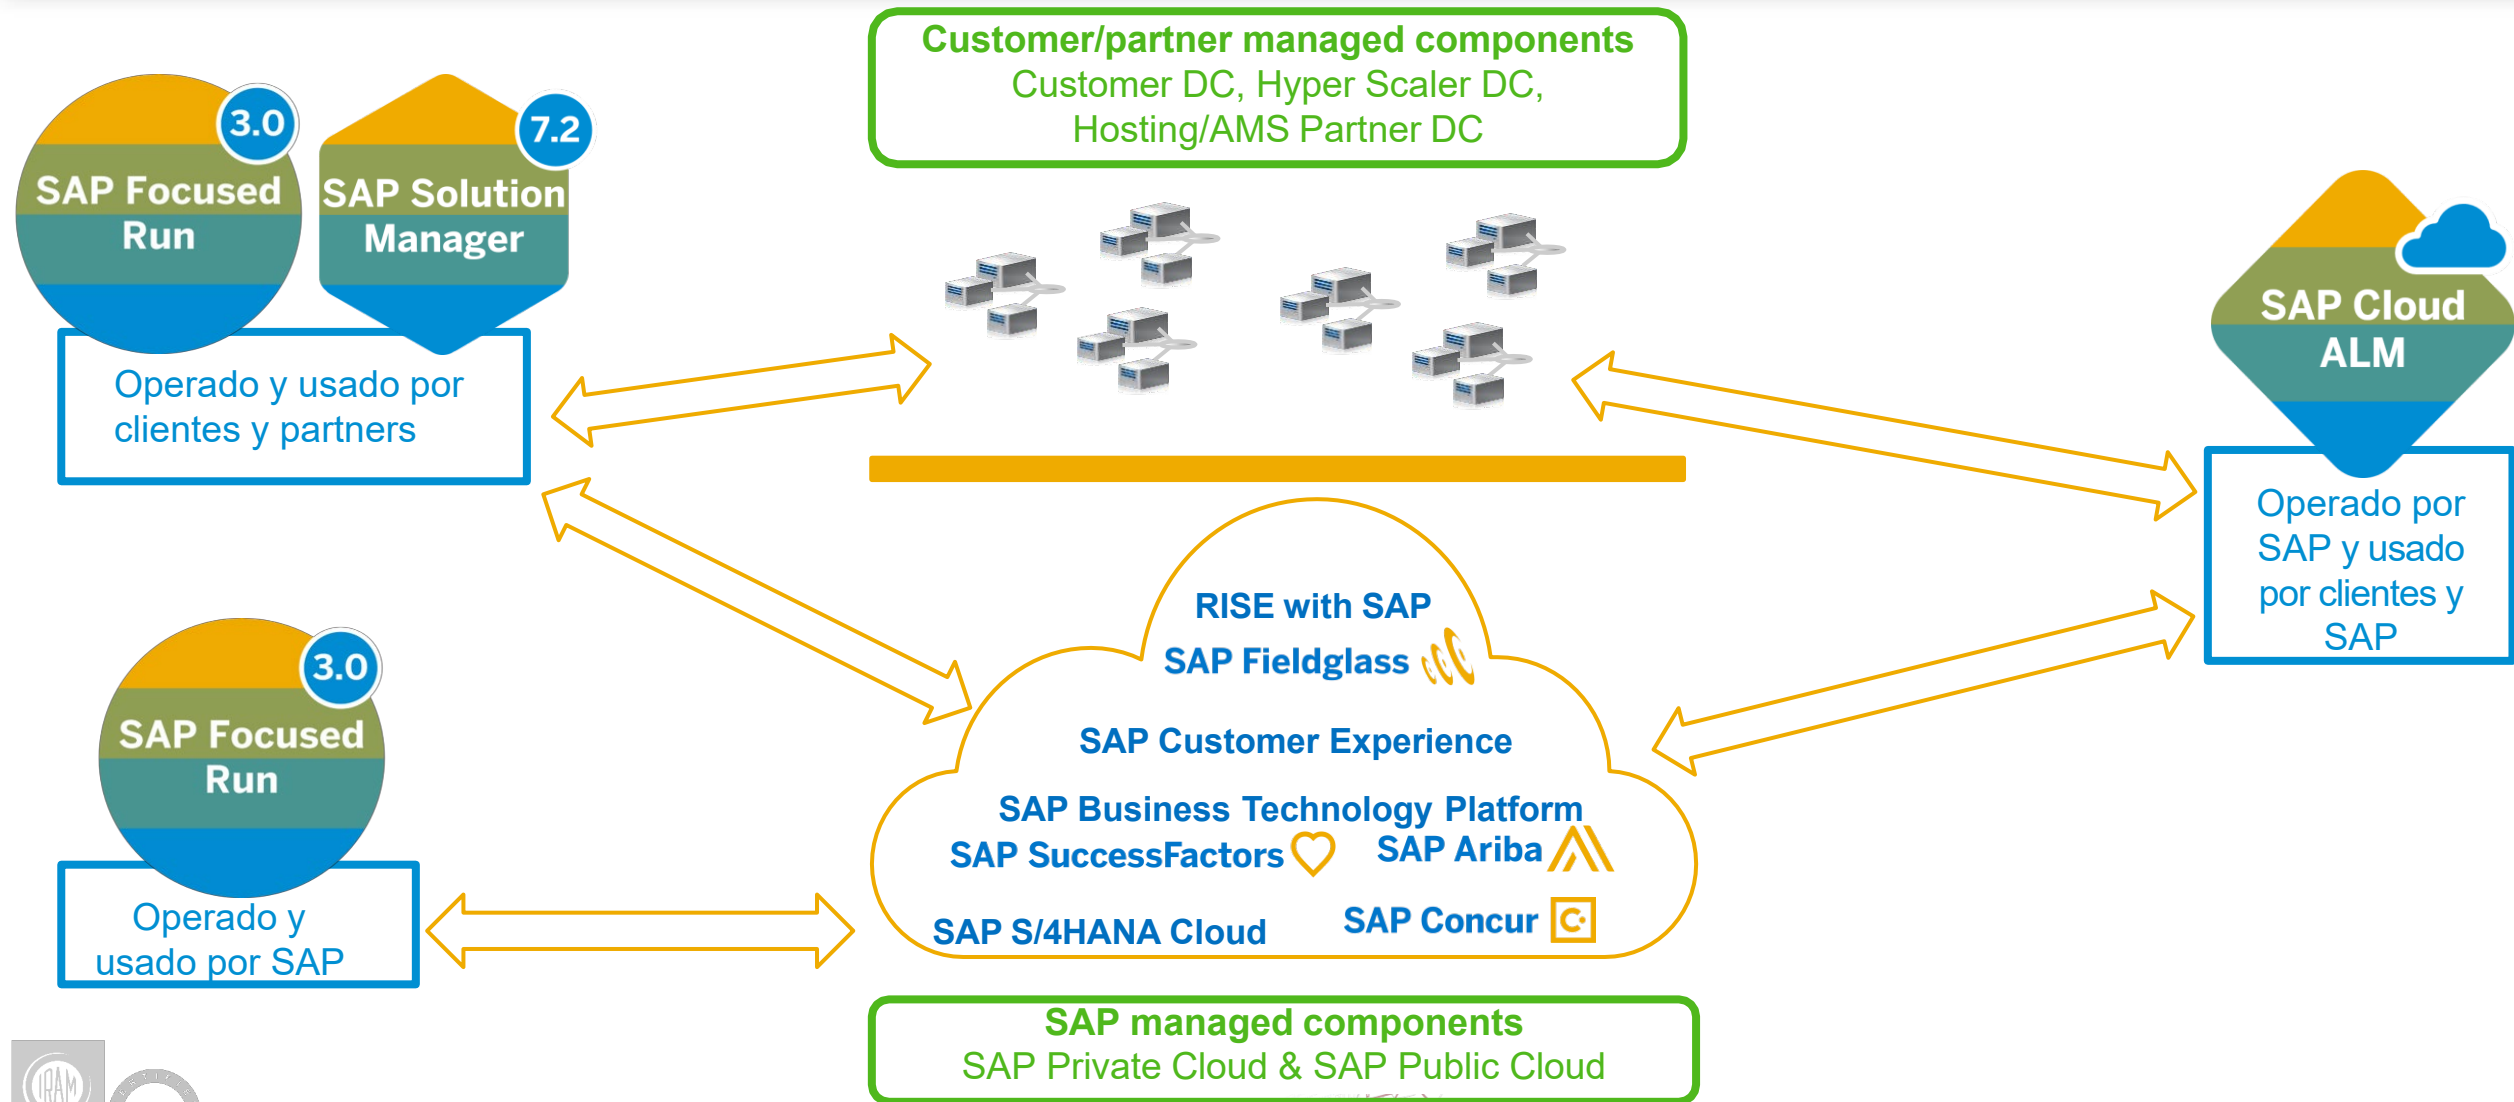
3.0
SAP Focused Run

7.2
SAP Solution Manager

Operado y usado por clientes y partners

Customer/partner managed components
Customer DC, Hyper Scaler DC, Hosting/AMS Partner DC

SAP Cloud ALM

Operado por SAP y usado por clientes y SAP

3.0
SAP Focused Run

Operado y usado por SAP

RISE with SAP
SAP Fieldglass
SAP Customer Experience
SAP Business Technology Platform
SAP SuccessFactors
SAP Ariba
SAP S/4HANA Cloud
SAP Concur

SAP managed components
SAP Private Cloud & SAP Public Cloud

IRAM